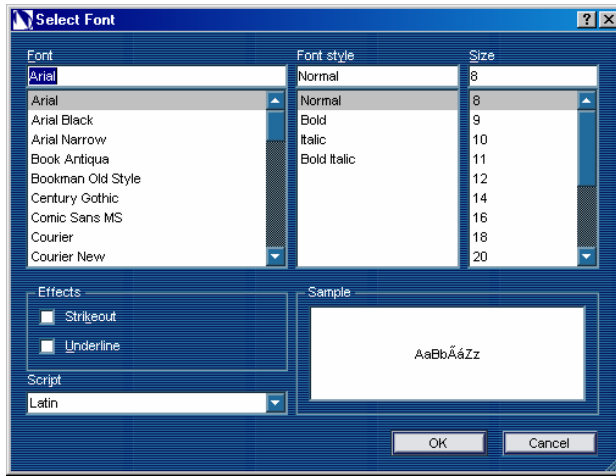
Select Font

?

Font
Arial
Arial
Arial Black
Arial Narrow
Book Antiqua
Bookman Old Style
Century Gothic
Comic Sans MS
Courier
Courier New

Font style
Normal
Normal
Bold
Italic
Bold Italic

Size
8
8
9
10
11
12
14
16
18
20

Effects
Strikeout
Underline

Sample
AaBbÃáZz

Script
Latin

OK
Cancel